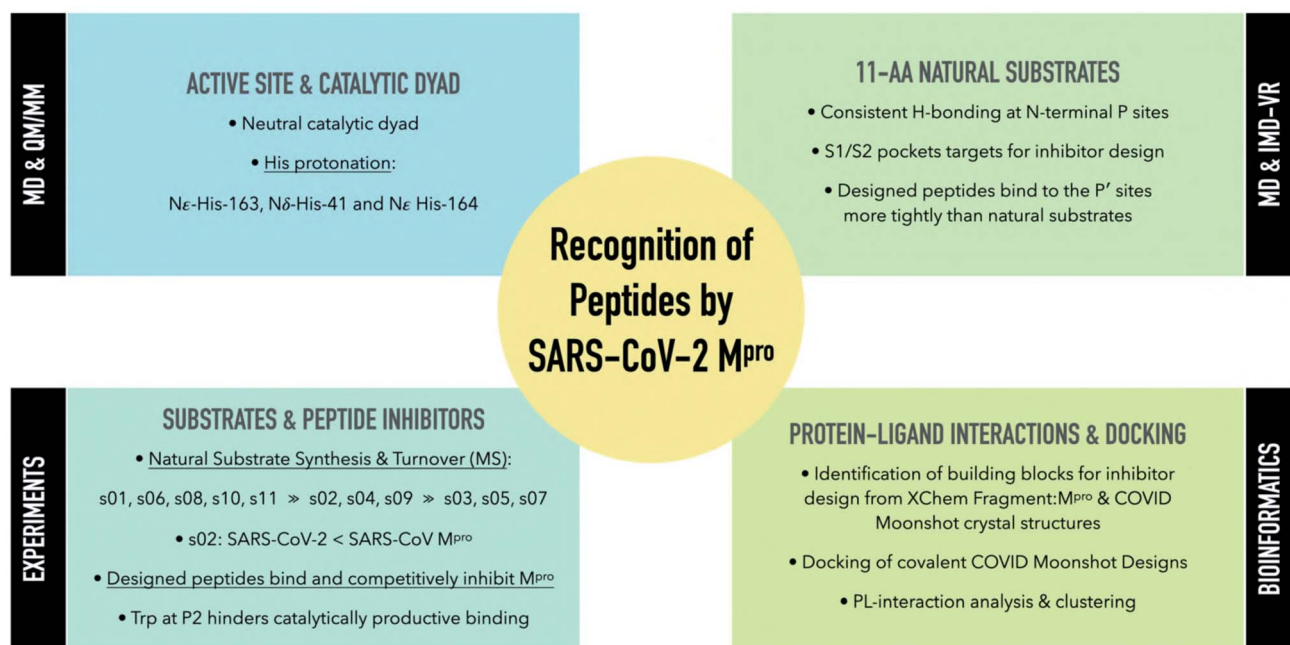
MD & QM/MM

ACTIVE SITE & CATALYTIC DYAD

• Neutral catalytic dyad

• His protonation:

N$\epsilon$-His-163, N$\delta$-His-41 and N$\epsilon$ His-164

11-AA NATURAL SUBSTRATES

• Consistent H-bonding at N-terminal P sites

• S1/S2 pockets targets for inhibitor design

• Designed peptides bind to the P′ sites more tightly than natural substrates

MD & IMD-VR

Recognition of Peptides by SARS-CoV-2 M$^{pro}$

EXPERIMENTS

SUBSTRATES & PEPTIDE INHIBITORS

• Natural Substrate Synthesis & Turnover (MS):

s01, s06, s08, s10, s11 $\gg$ s02, s04, s09 $\gg$ s03, s05, s07

• s02: SARS-CoV-2 < SARS-CoV M$^{pro}$

• Designed peptides bind and competitively inhibit M$^{pro}$

• Trp at P2 hinders catalytically productive binding

PROTEIN-LIGAND INTERACTIONS & DOCKING

• Identification of building blocks for inhibitor design from XChem Fragment:M$^{pro}$ & COVID Moonshot crystal structures

• Docking of covalent COVID Moonshot Designs

• PL-interaction analysis & clustering

BIOINFORMATICS